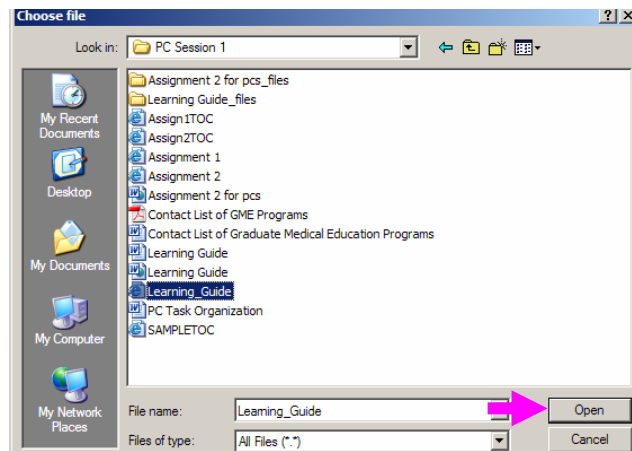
Choose file

?

X

Look in:

PC Session 1

My Recent Documents

Desktop

My Documents

My Computer

My Network Places

Assignment 2 for pcs_files
Learning Guide_files
Assign1TOC
Assign2TOC
Assignment 1
Assignment 2
Assignment 2 for pcs
Contact List of GME Programs
Contact List of Graduate Medical Education Programs
Learning Guide
Learning Guide
Learning_Guide
PC Task Organization
SAMPLETOC

File name:

Learning_Guide

Open

Files of type:

All Files (*.*)

Cancel